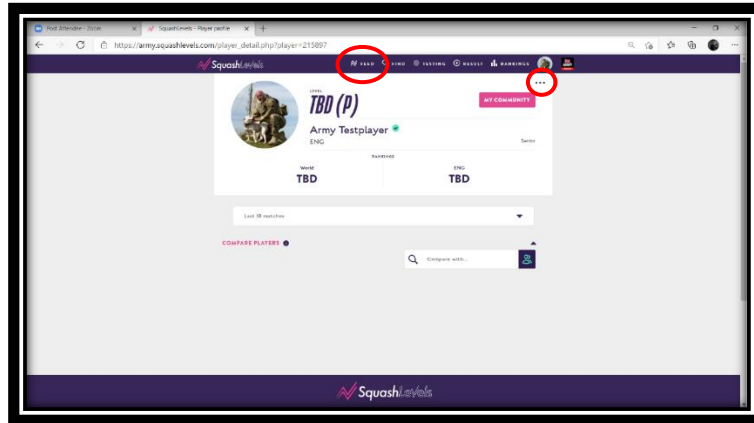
Post Attendee - Zoom
SquashLevels - Player profile
https://army.squashlevels.com/player_detail.php?player=215897

SquashLevels
FEED FIND FIXTURES RESULT RANKINGS

LEVEL
TBD (P)
MY COMMUNITY
Army Testplayer
ENG
Senior
RANKINGS
World
TBD
ENG
TBD

Last 10 matches

COMPARE PLAYERS

Compare with...

SquashLevels